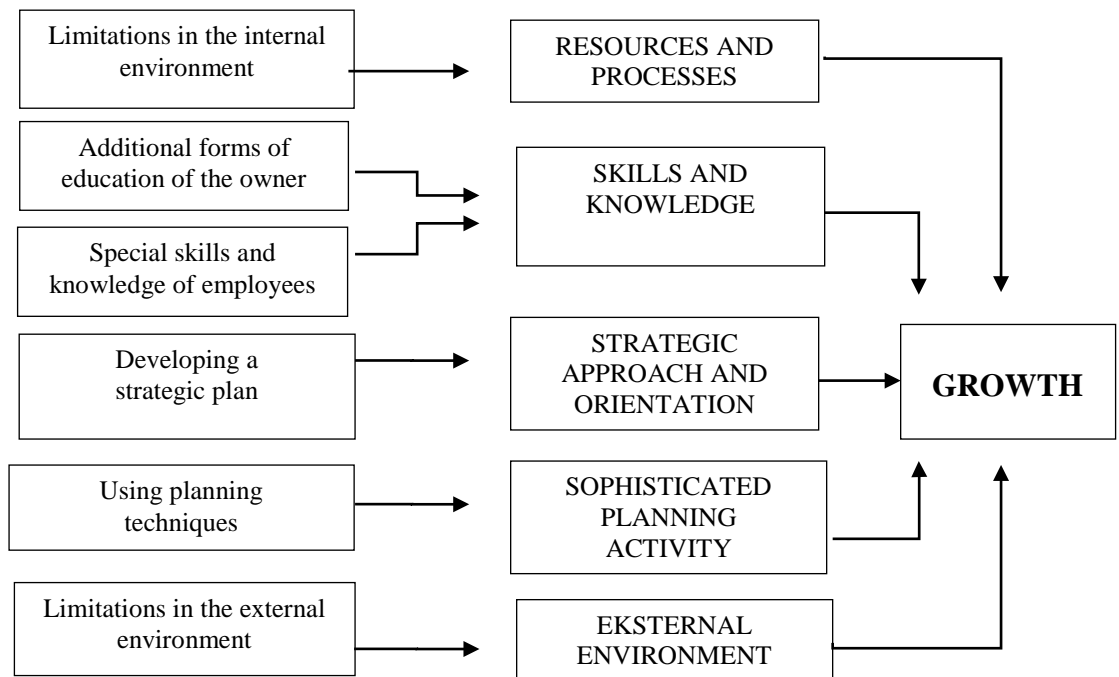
Limitations in the internal environment

RESOURCES AND PROCESSES

Additional forms of education of the owner

SKILLS AND KNOWLEDGE

Special skills and knowledge of employees

Developing a strategic plan

STRATEGIC APPROACH AND ORIENTATION

GROWTH

Using planning techniques

SOPHISTICATED PLANNING ACTIVITY

Limitations in the external environment

EKSTERNAL ENVIRONMENT